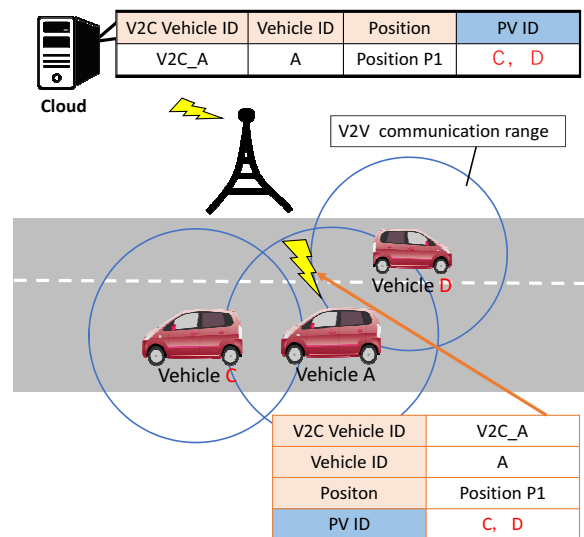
Cloud

| V2C Vehicle ID | Vehicle ID | Position | PV ID |
|---|---|---|---|
| V2C_A | A | Position P1 | C， D |

V2V communication range

Vehicle D

Vehicle C

Vehicle A

| V2C Vehicle ID | V2C_A |
|---|---|
| Vehicle ID | A |
| Positon | Position P1 |
| PV ID | C， D |